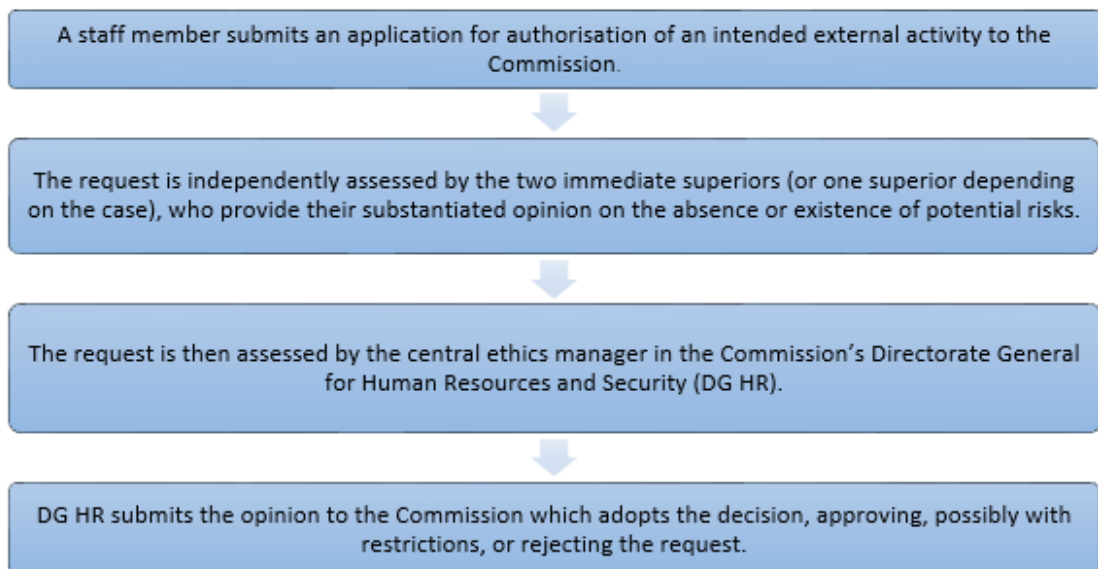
A staff member submits an application for authorisation of an intended external activity to the Commission.

The request is independently assessed by the two immediate superiors (or one superior depending on the case), who provide their substantiated opinion on the absence or existence of potential risks.

The request is then assessed by the central ethics manager in the Commission's Directorate General for Human Resources and Security (DG HR).

DG HR submits the opinion to the Commission which adopts the decision, approving, possibly with restrictions, or rejecting the request.